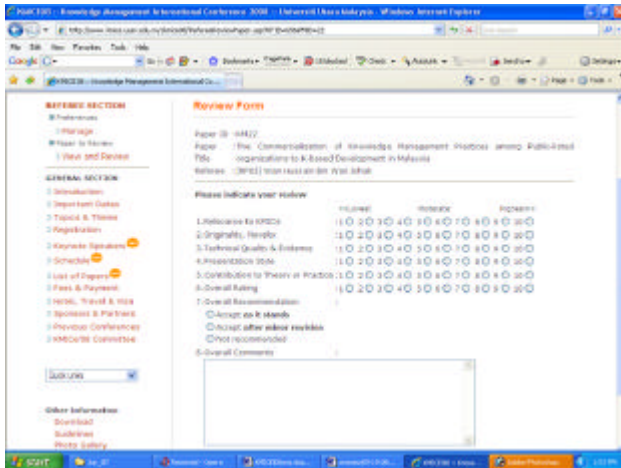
KMICE08 - Knowledge Management International Conference 2008 :: Universiti Utara Malaysia - Windows Internet Explorer

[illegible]

File Edit View Favorites Tools Help

Google

KMICE08 - Knowledge Management International Co...

REVIEWER SECTION
Preferences
Manage
Paper to Review
View and Review

GENERAL SECTION
Introduction
Important Dates
Topics & Themes
Registration
Keynote Speakers
Schedule
List of Papers
Fees & Payment
Hotels, Travel & Visa
Sponsors & Partners
Previous Conferences
KMICe08 Committee

Other Information
Download
Guidelines
Photo Gallery

Review Form

Paper ID : KM22
Paper Title : The Commercialization of Knowledge Management Practices among Public-listed organizations in K-Based Development in Malaysia
Referee : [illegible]

Please indicate your review

| | Lowest | | | | Moderate | | | | Highest | |
|---|---|---|---|---|---|---|---|---|---|---|
| 1.Relevance to KMICe | 1 | 2 | 3 | 4 | 5 | 6 | 7 | 8 | 9 | 10 |
| 2.Originality, Novelty | 1 | 2 | 3 | 4 | 5 | 6 | 7 | 8 | 9 | 10 |
| 3.Technical Quality & Evidence | 1 | 2 | 3 | 4 | 5 | 6 | 7 | 8 | 9 | 10 |
| 4.Presentation Style | 1 | 2 | 3 | 4 | 5 | 6 | 7 | 8 | 9 | 10 |
| 5.Contribution to Theory or Practice | 1 | 2 | 3 | 4 | 5 | 6 | 7 | 8 | 9 | 10 |
| 6.Overall Rating | 1 | 2 | 3 | 4 | 5 | 6 | 7 | 8 | 9 | 10 |

7.Overall Recommendation :
Accept as it stands
Accept after minor revision
Not recommended

8.Overall Comments :

Start